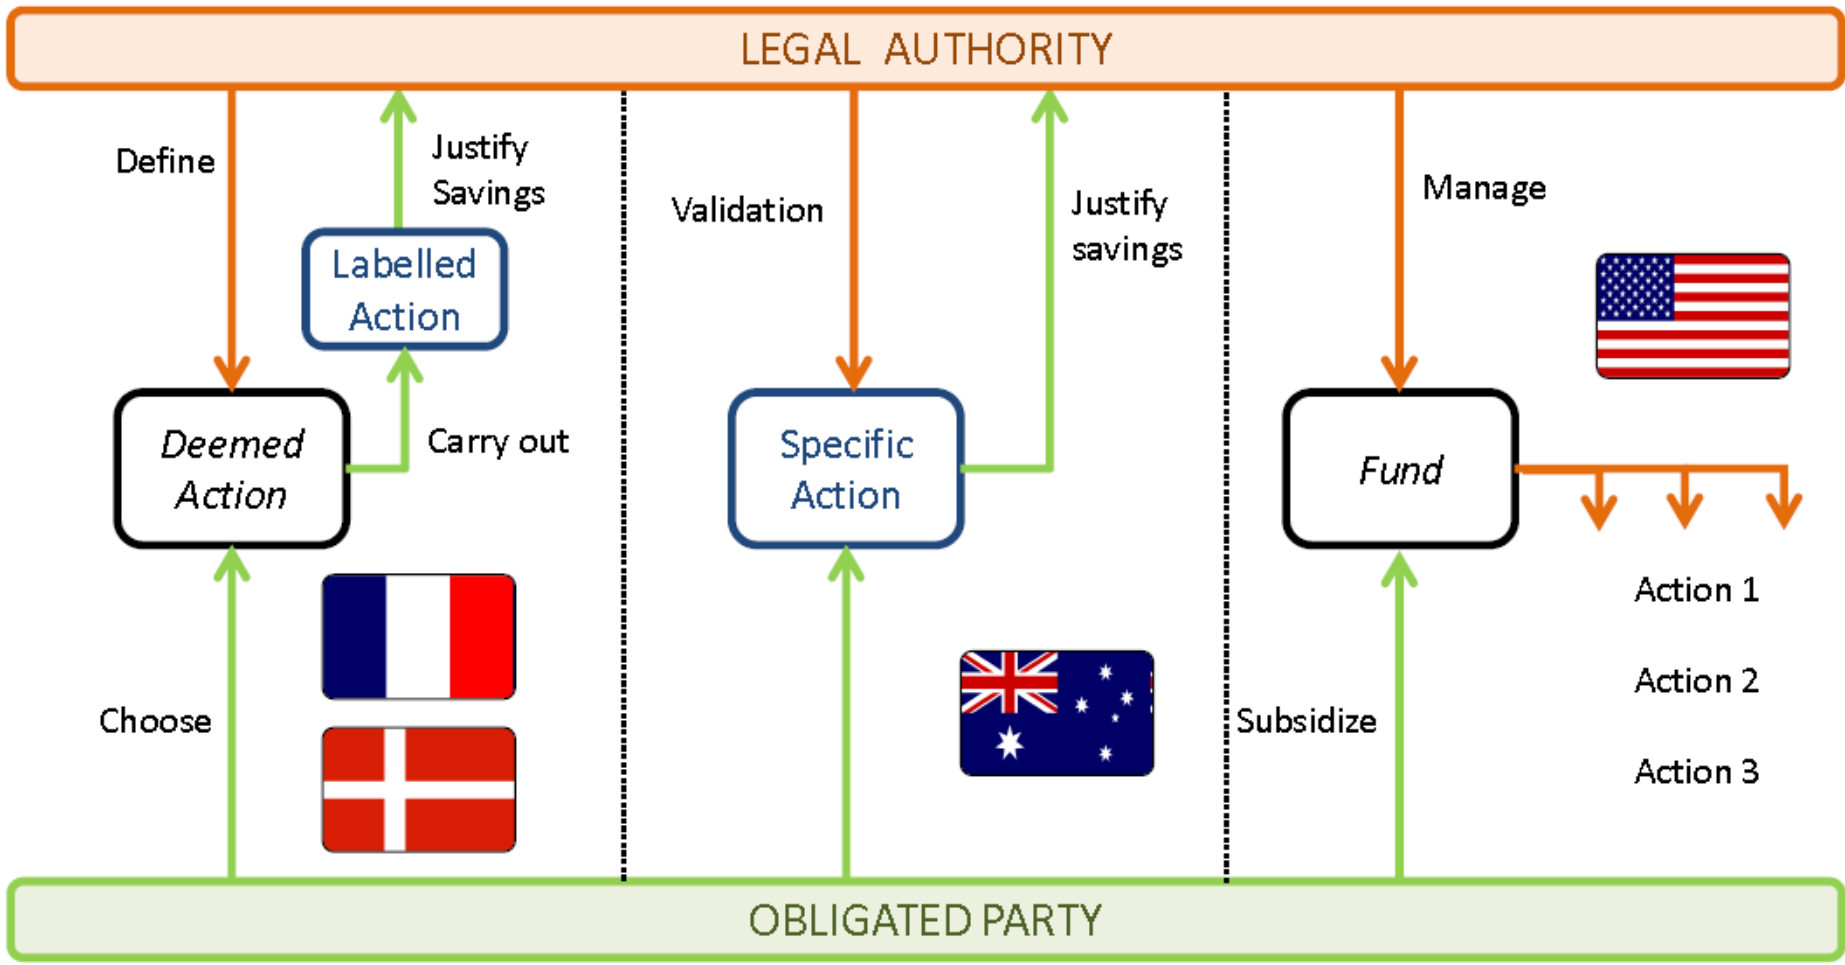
LEGAL AUTHORITY

Define

Justify Savings

Labelled Action

Deemed Action

Carry out

Choose

Validation

Justify savings

Specific Action

Manage

Fund

Action 1

Action 2

Action 3

Subsidize

OBLIGATED PARTY